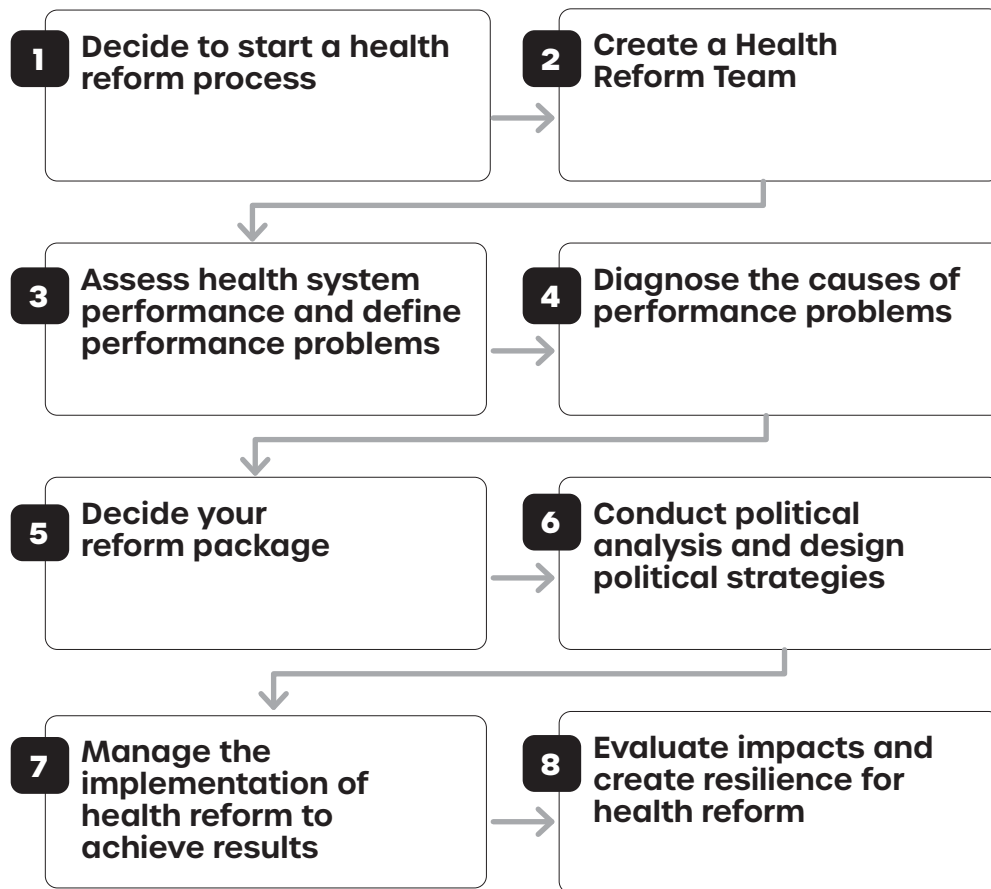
1 Decide to start a health reform process

2 Create a Health Reform Team

3 Assess health system performance and define performance problems

4 Diagnose the causes of performance problems

5 Decide your reform package

6 Conduct political analysis and design political strategies

7 Manage the implementation of health reform to achieve results

8 Evaluate impacts and create resilience for health reform